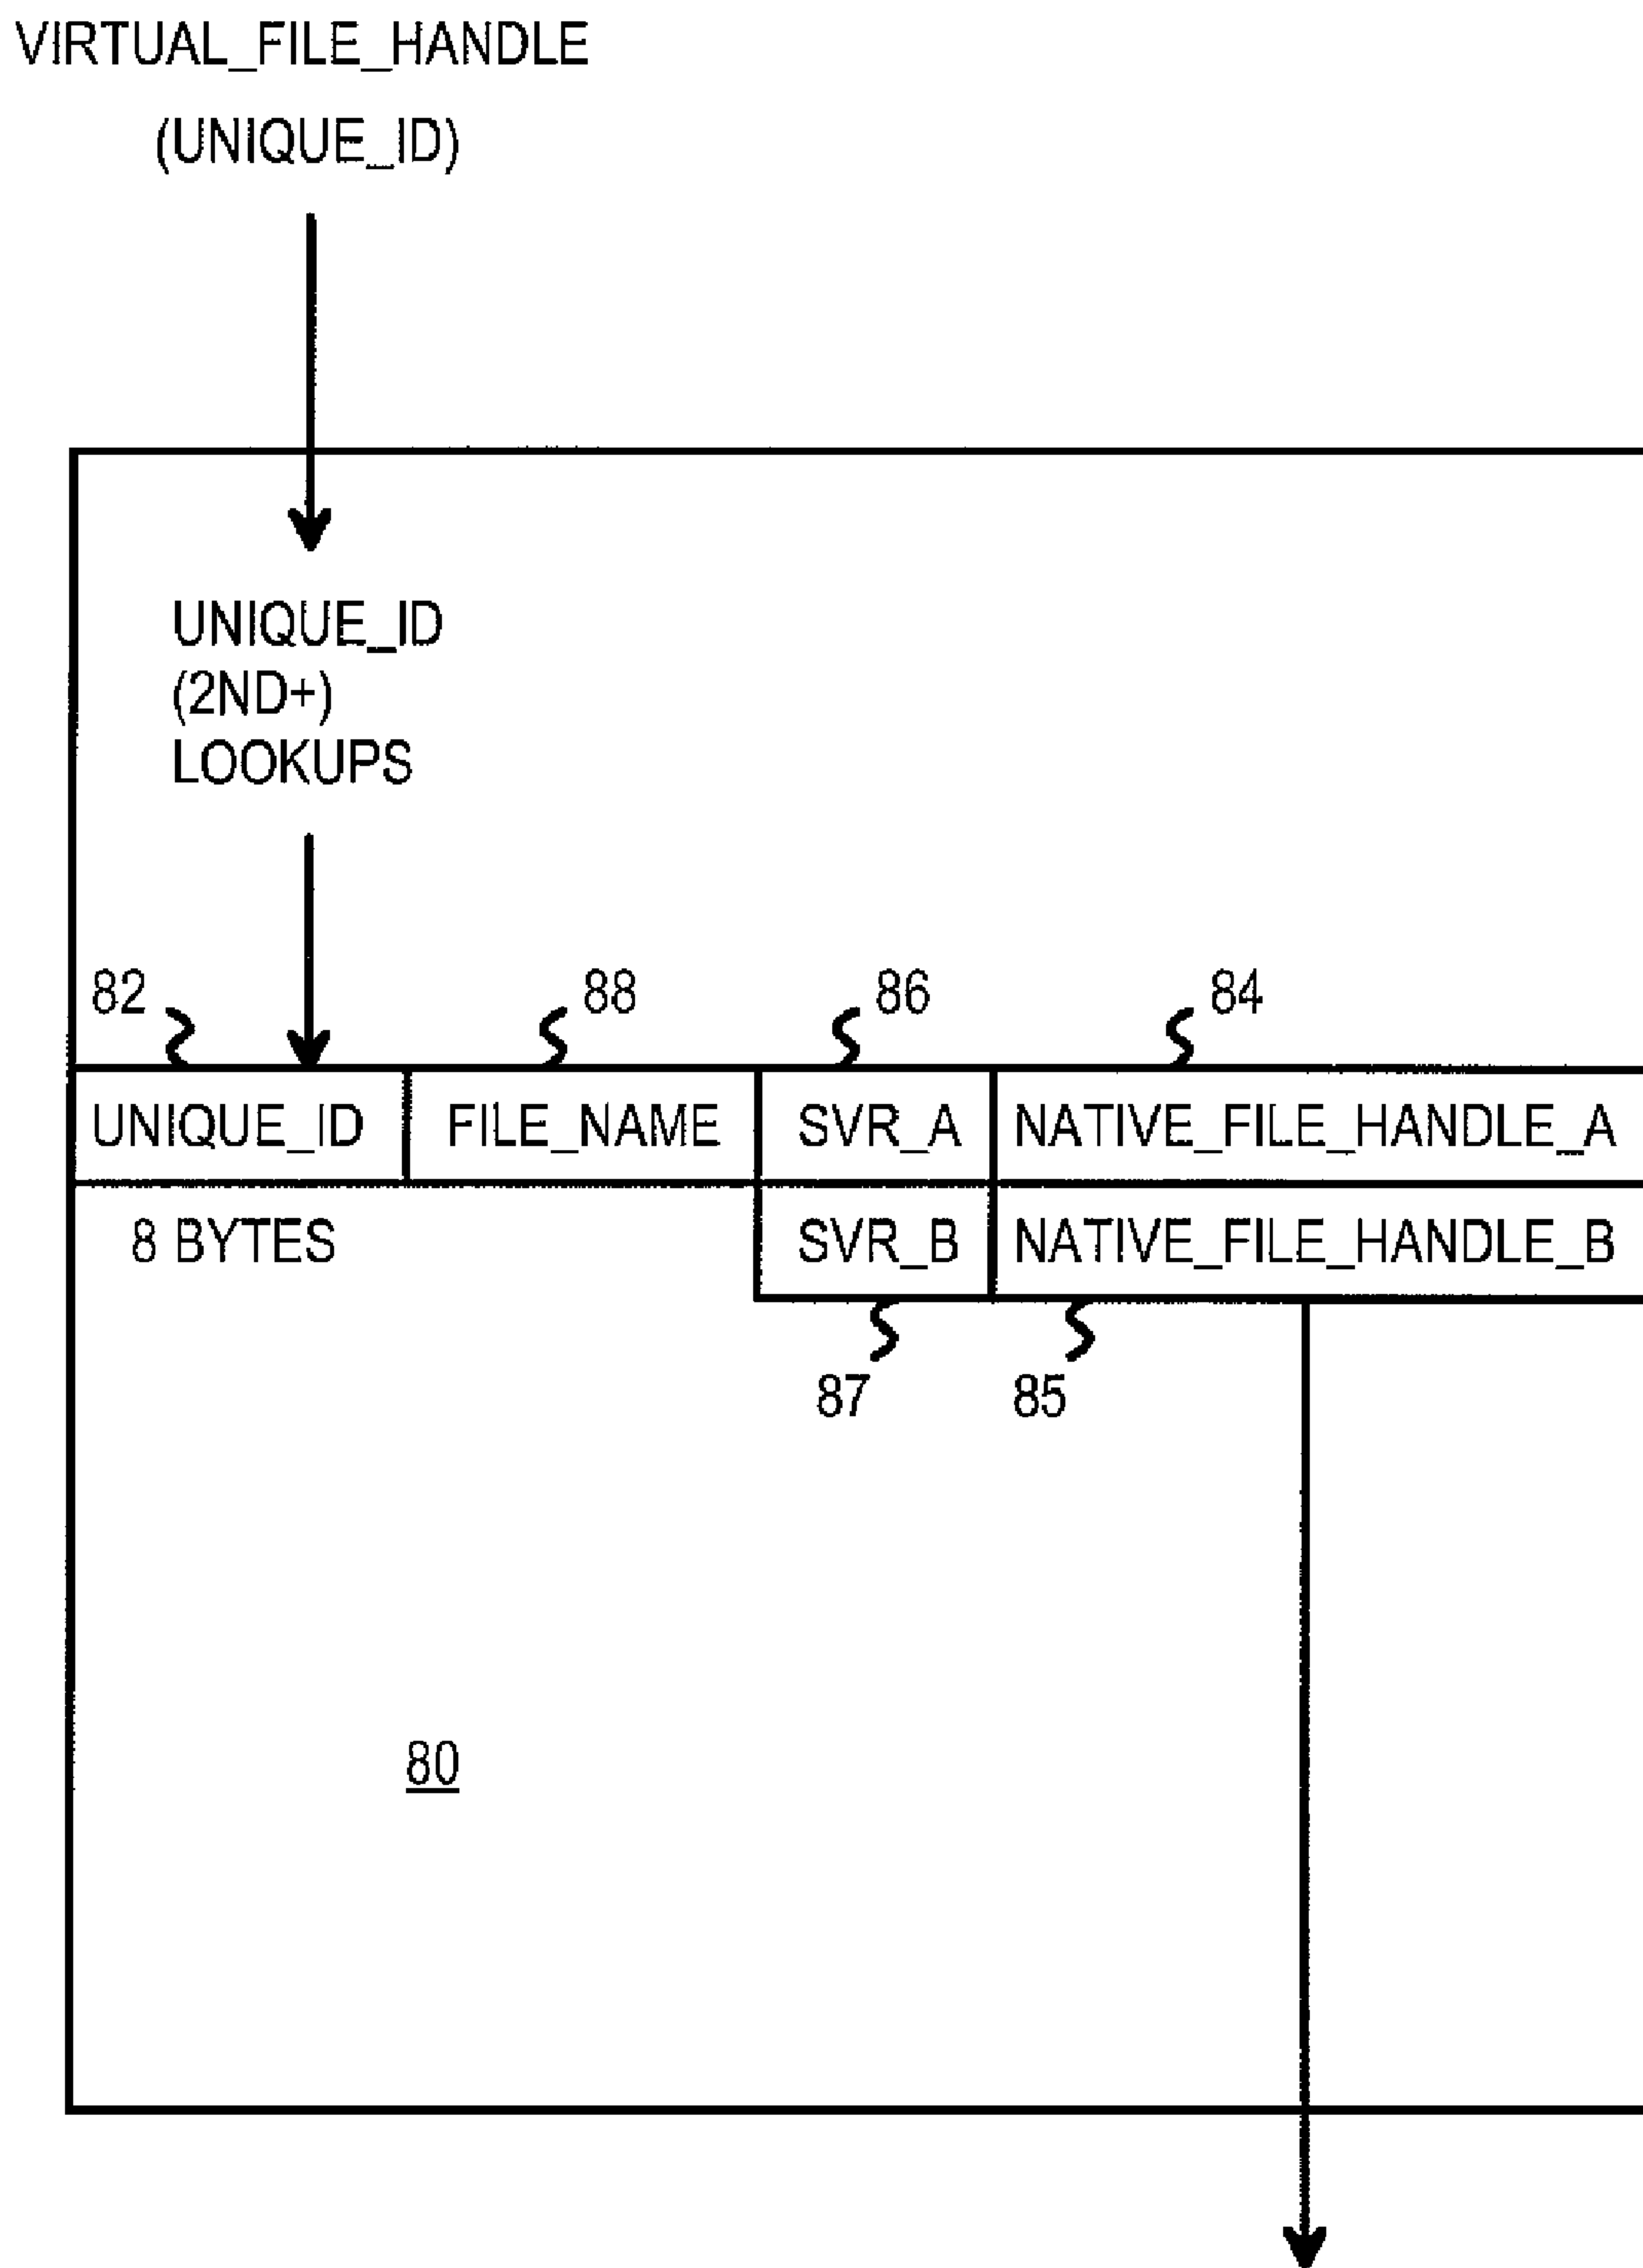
VIRTUAL_FILE_HANDLE
(UNIQUE_ID)

UNIQUE_ID
(2ND+)
LOOKUPS

82
88
86
84

| UNIQUE_ID | FILE_NAME | SVR_A | NATIVE_FILE_HANDLE_A |
|---|---|---|---|
| 8 BYTES | | SVR_B | NATIVE_FILE_HANDLE_B |

87
85

80